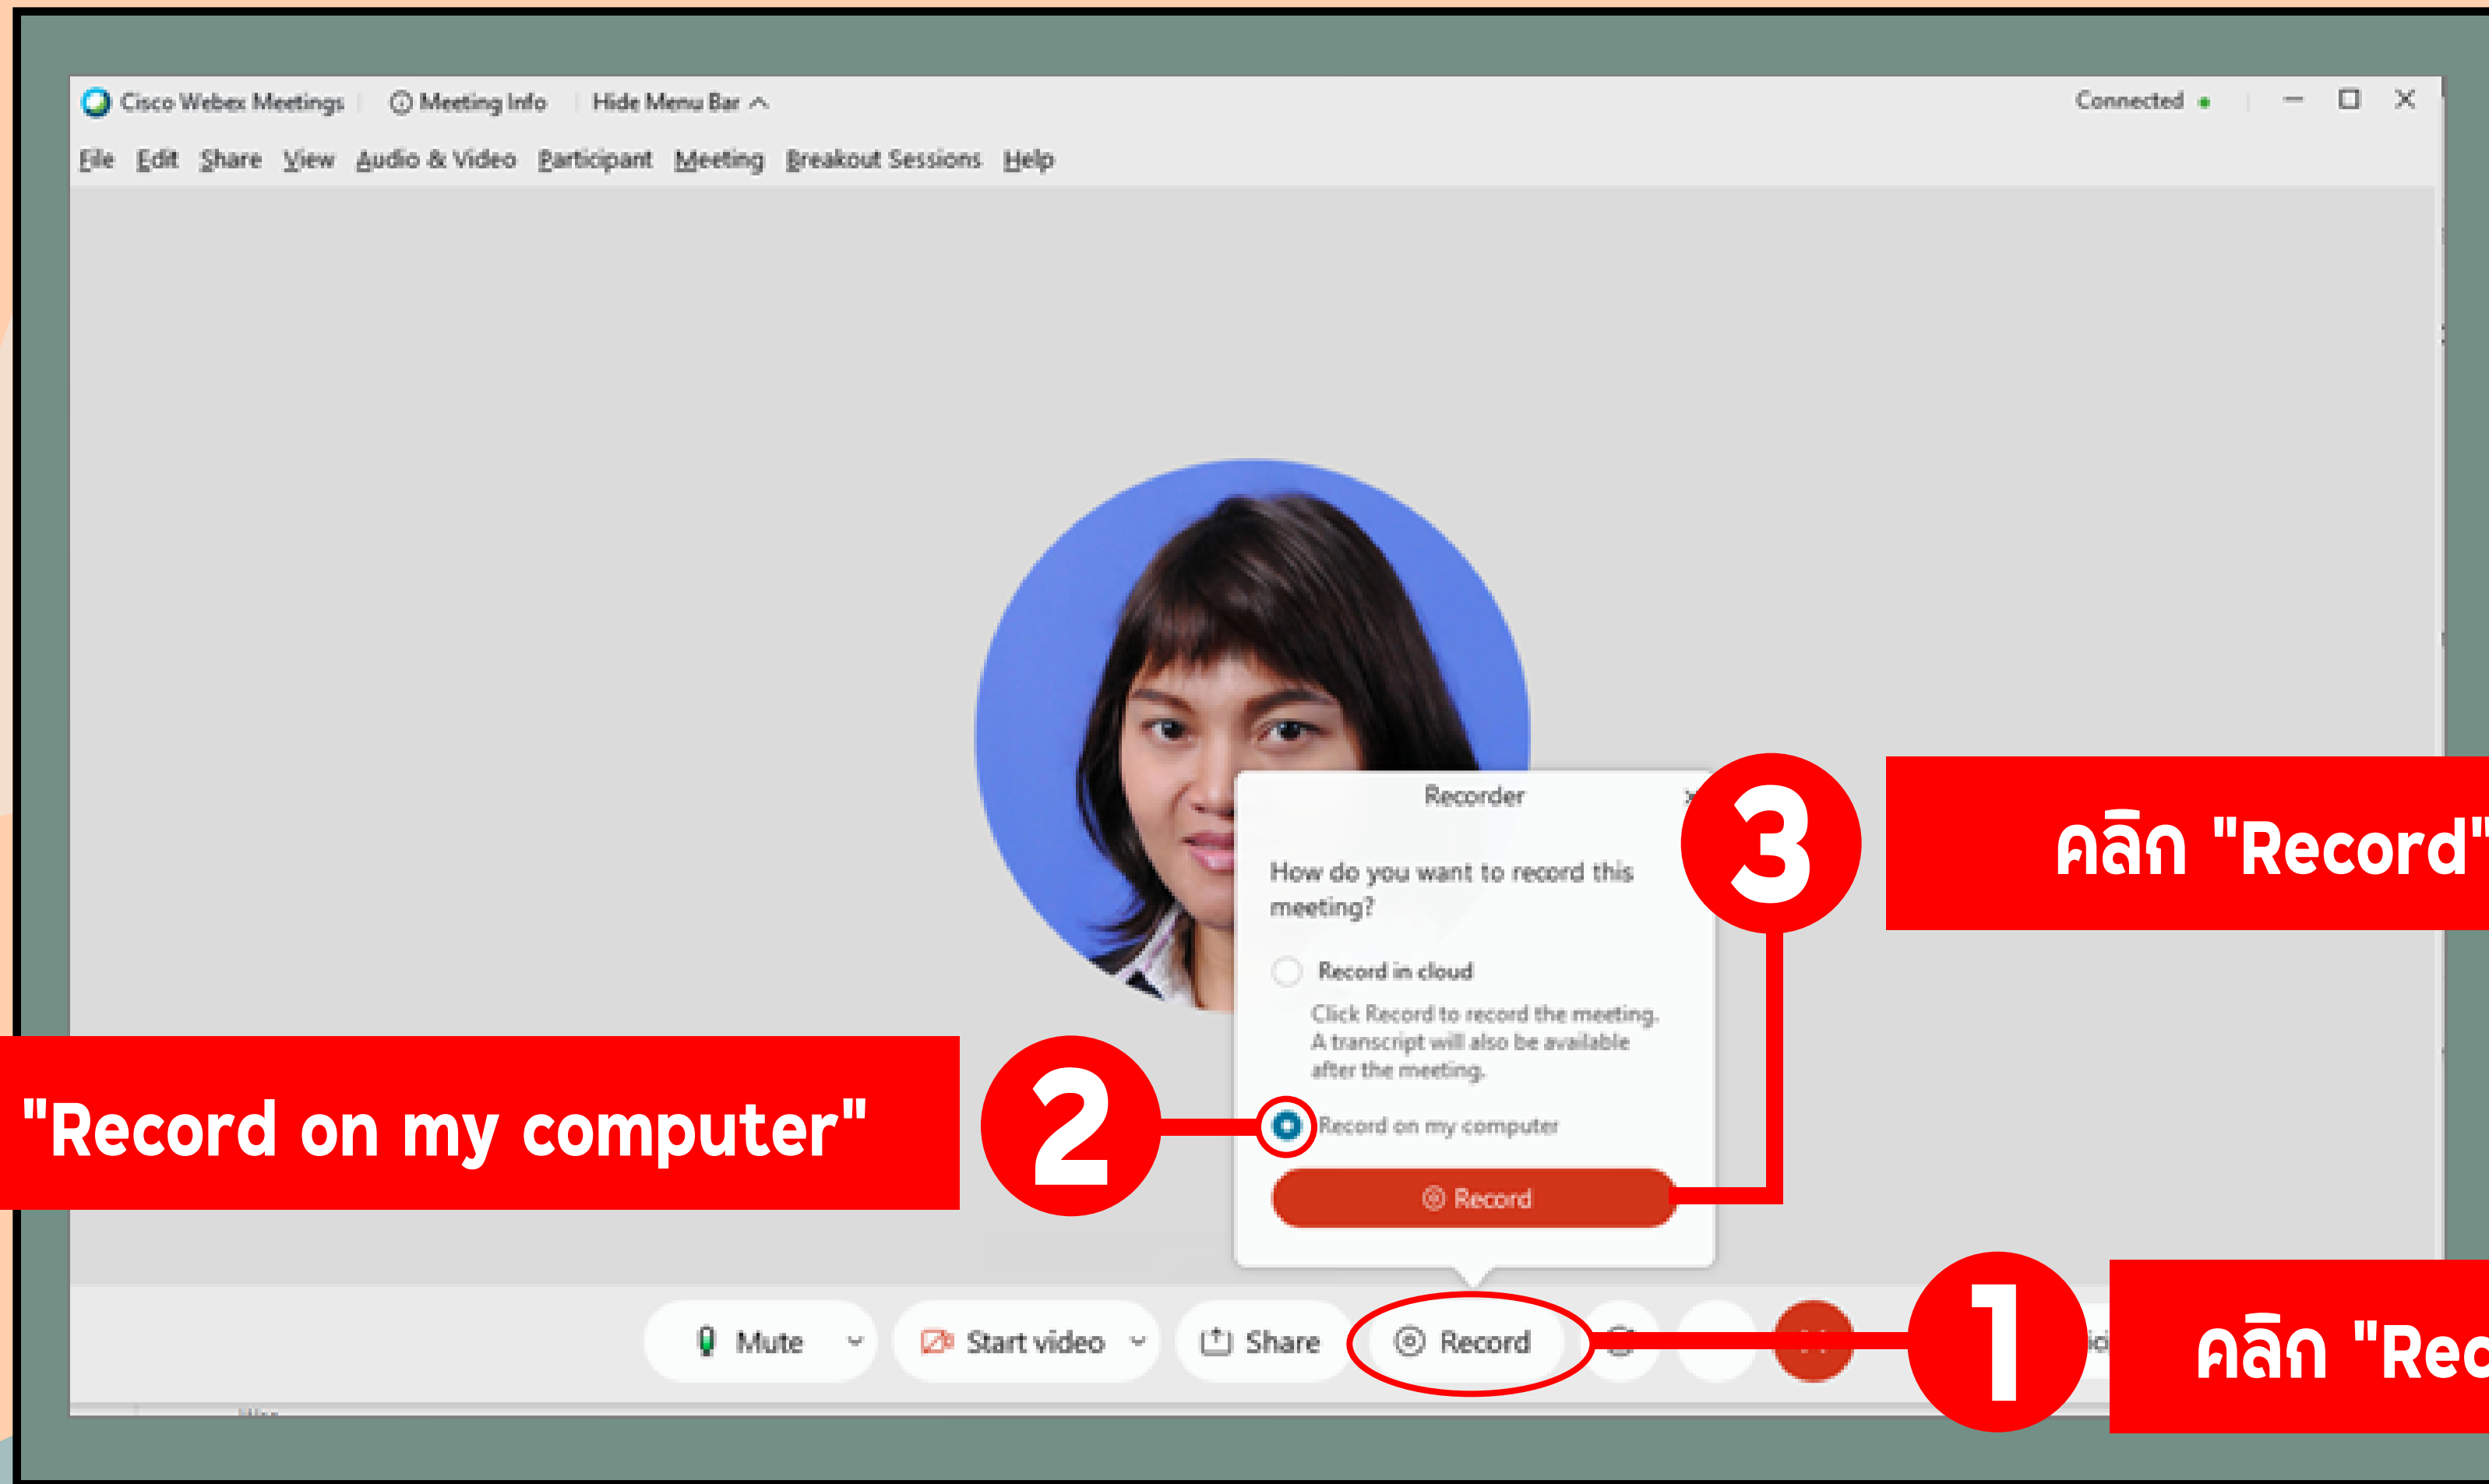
Cisco Webex Meetings | Meeting Info | Hide Menu Bar

Connected

File Edit Share View Audio & Video Participant Meeting Breakout Sessions Help

Recorder

How do you want to record this meeting?

Record in cloud

Click Record to record the meeting. A transcript will also be available after the meeting.

Record on my computer

Record

3

คลิก "Record"

2

"Record on my computer"

Mute

Start video

Share

Record

1

คลิก "Rec